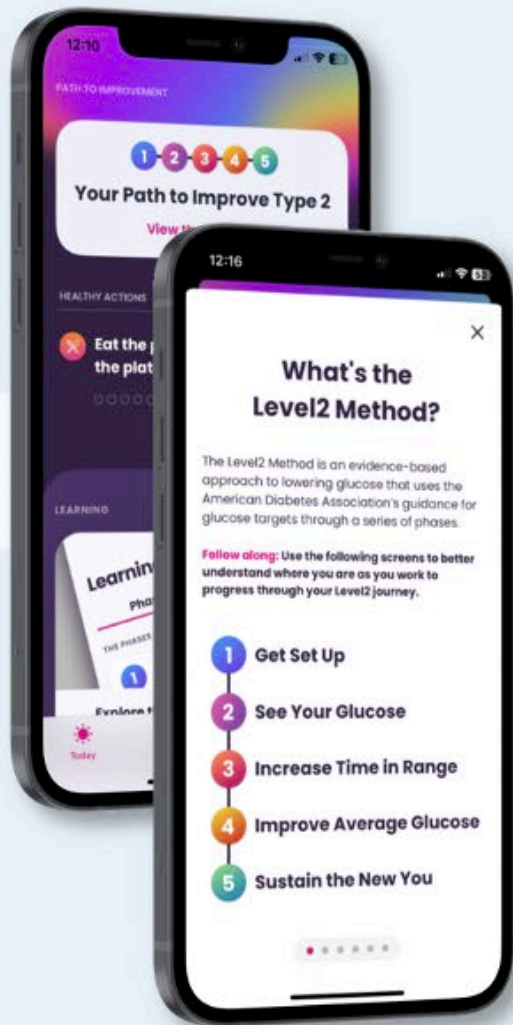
12:10

PATH TO IMPROVEMENT

1 2 3 4 5

Your Path to Improve Type 2

View th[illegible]

HEALTHY ACTIONS

Eat the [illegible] the plat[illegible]

LEARNING

Learnin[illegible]

Pha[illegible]

THE PHASES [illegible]

1

Explore t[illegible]

Today

12:16

×

What's the Level2 Method?

The Level2 Method is an evidence-based approach to lowering glucose that uses the American Diabetes Association's guidance for glucose targets through a series of phases.

Follow along: Use the following screens to better understand where you are as you work to progress through your Level2 journey.

1 Get Set Up

2 See Your Glucose

3 Increase Time in Range

4 Improve Average Glucose

5 Sustain the New You